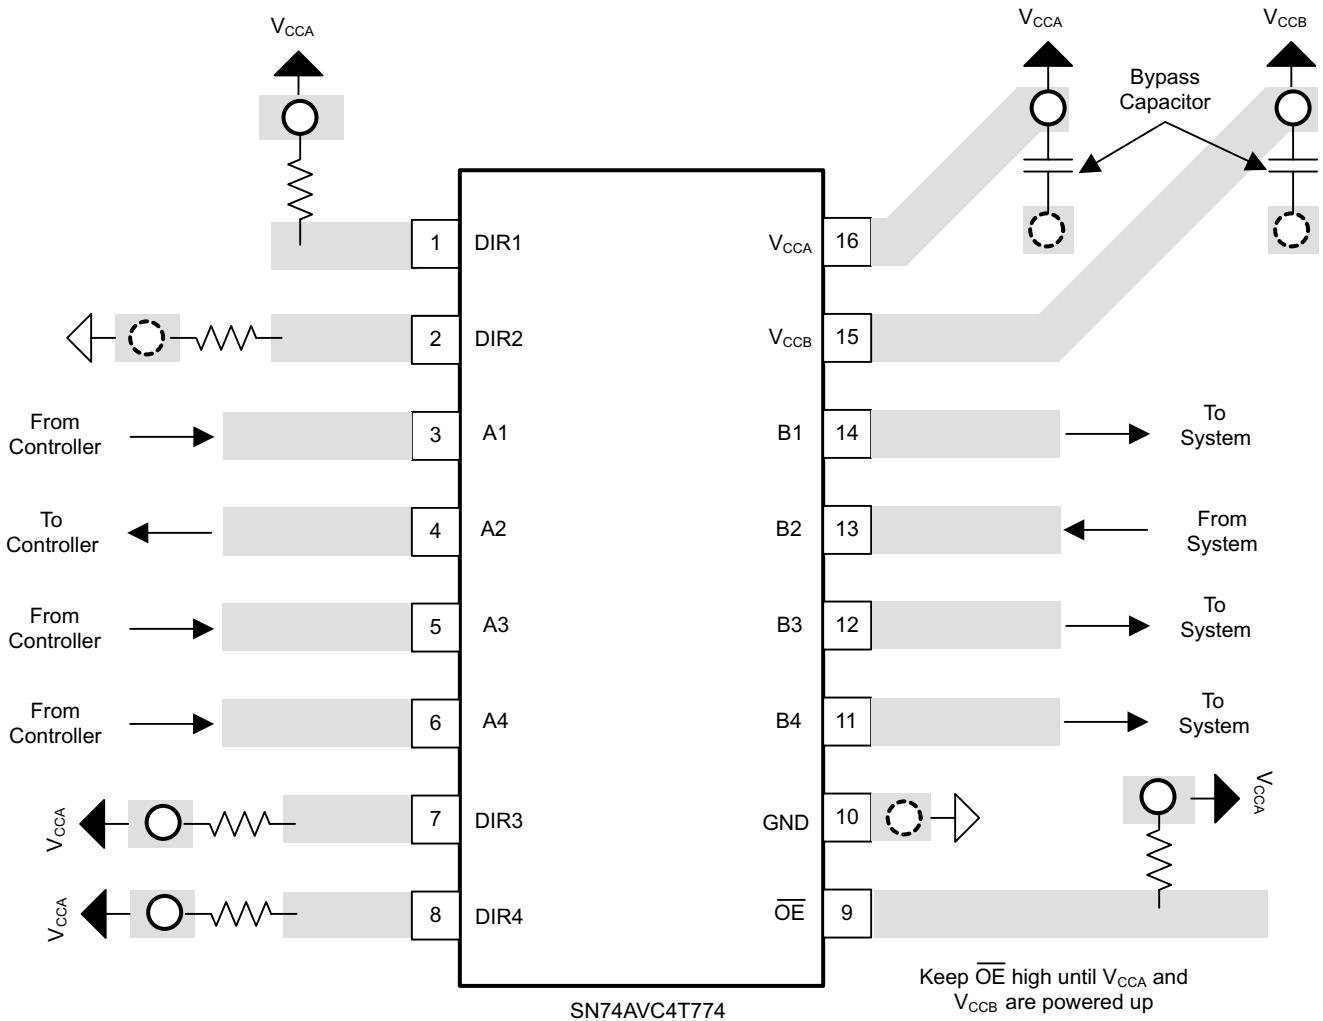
$V_{CCA}$

$V_{CCA}$ $V_{CCB}$

Bypass Capacitor

1 DIR1
2 DIR2
From Controller 3 A1
To Controller 4 A2
From Controller 5 A3
From Controller 6 A4
$V_{CCA}$ 7 DIR3
$V_{CCA}$ 8 DIR4

$V_{CCA}$ 16
$V_{CCB}$ 15
B1 14 To System
B2 13 From System
B3 12 To System
B4 11 To System
GND 10
$\overline{OE}$ 9

$V_{CCA}$

Keep $\overline{OE}$ high until $V_{CCA}$ and $V_{CCB}$ are powered up

SN74AVC4T774